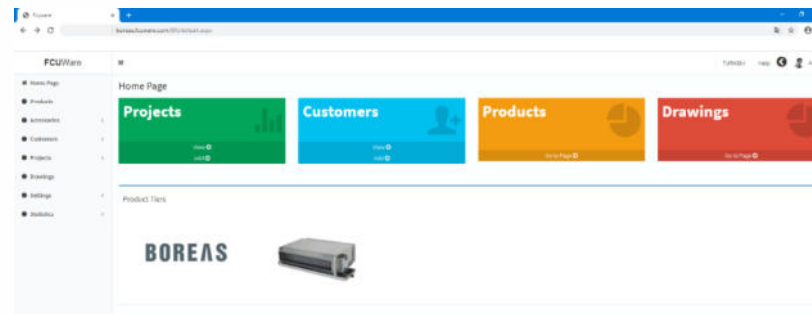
FCUWare

Home Page
Products
Accessories
Customers
Projects
Drawings
Settings
Statistics

Home Page

Projects
View
Add

Customers
View
Add

Products
Go to Page

Drawings
Go to Page

Product Tiles

BOREAS